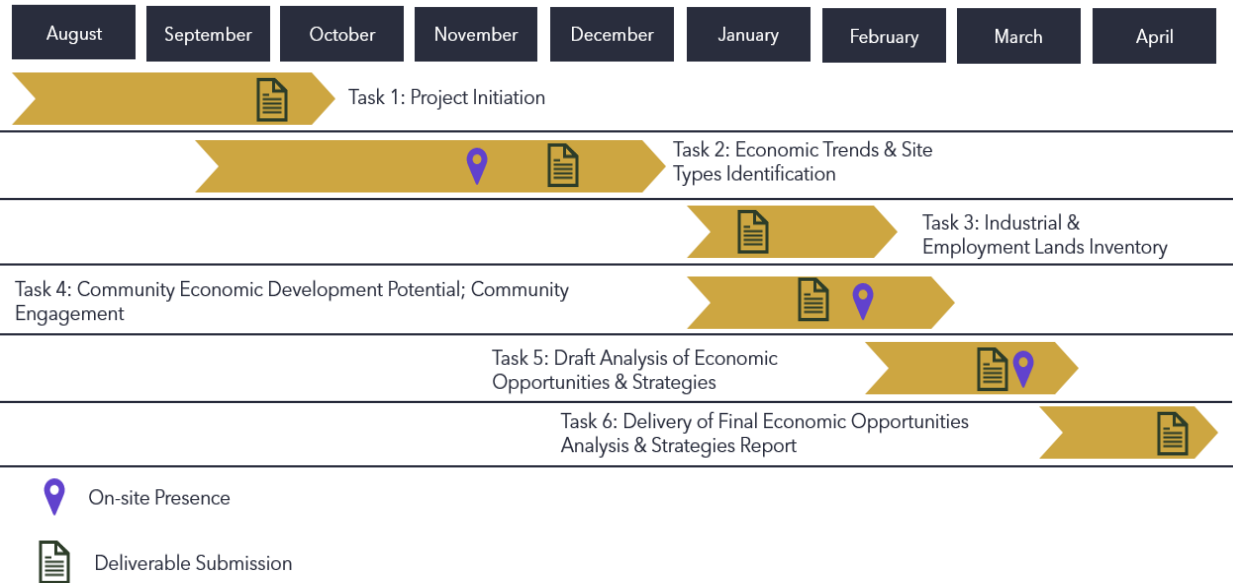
August September October November December January February March April

Task 1: Project Initiation

Task 2: Economic Trends & Site Types Identification

Task 3: Industrial & Employment Lands Inventory

Task 4: Community Economic Development Potential; Community Engagement

Task 5: Draft Analysis of Economic Opportunities & Strategies

Task 6: Delivery of Final Economic Opportunities Analysis & Strategies Report

On-site Presence

Deliverable Submission